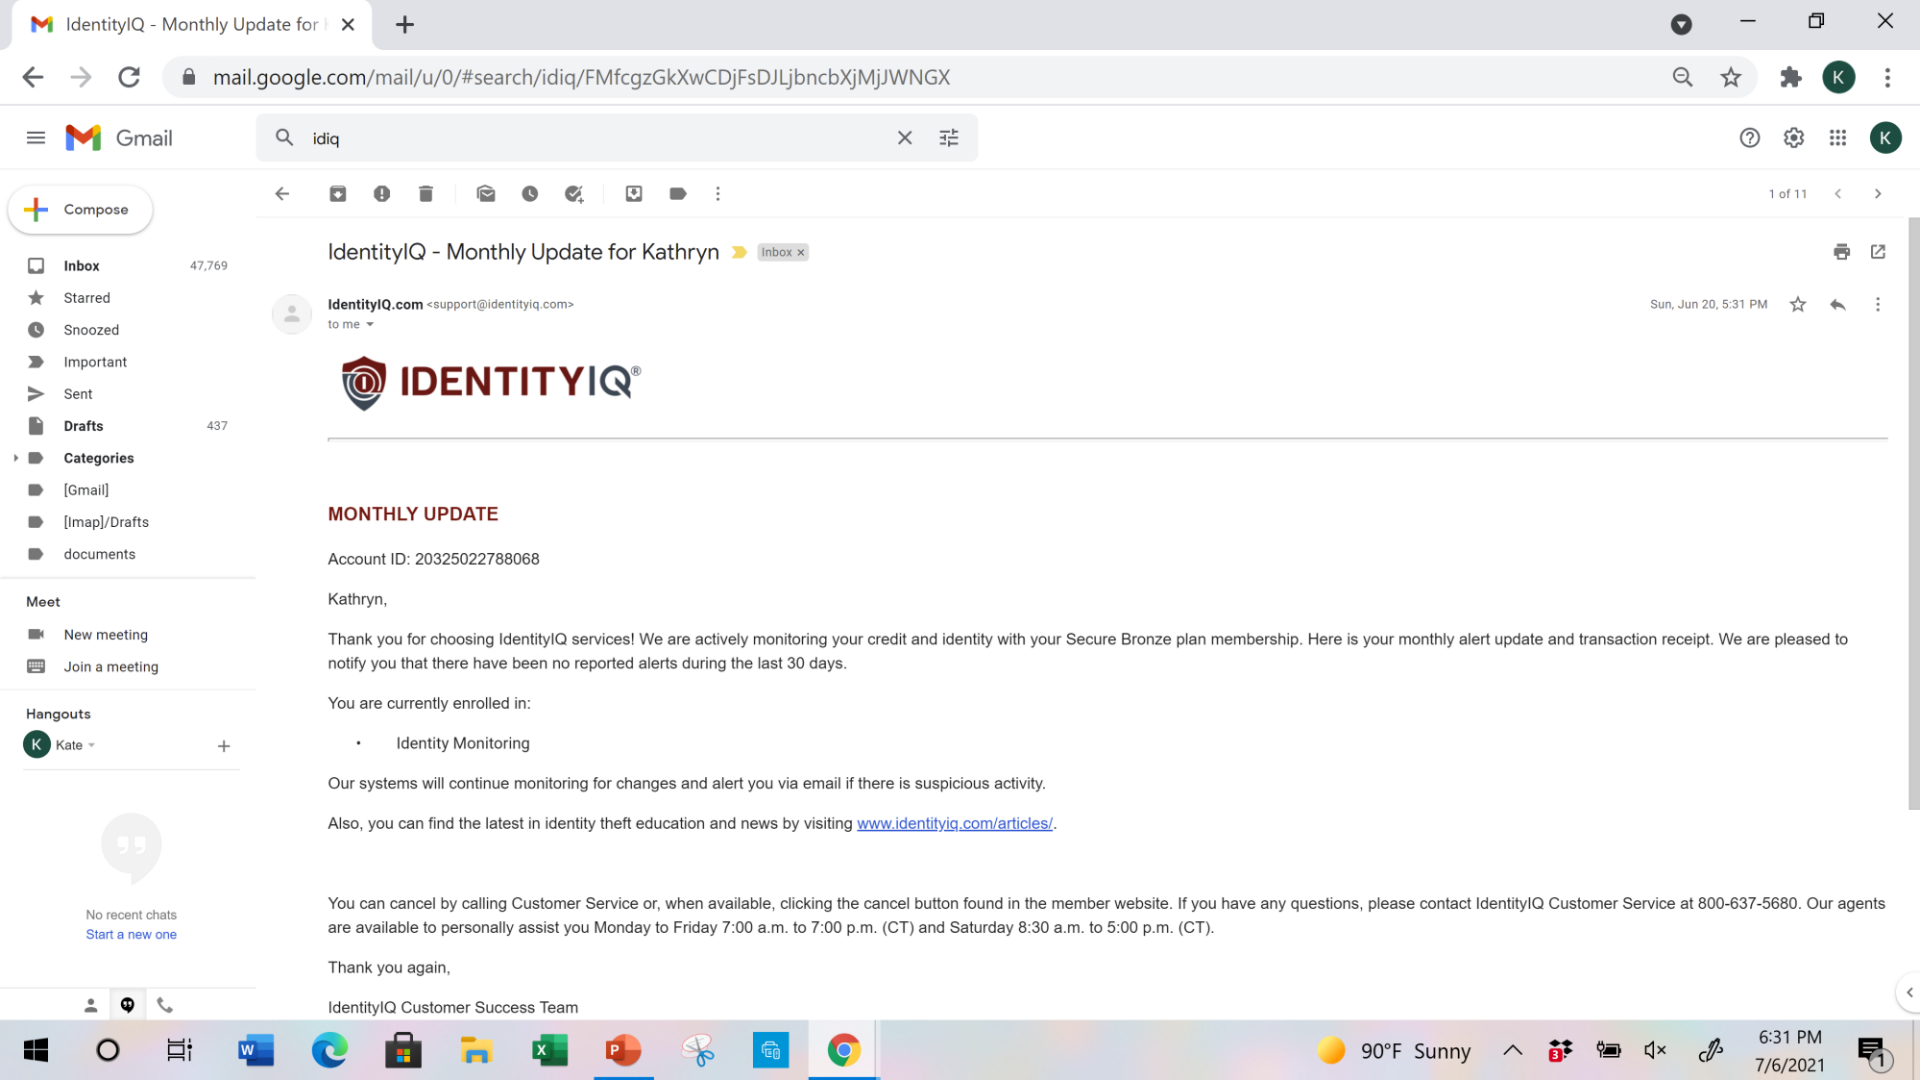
IdentityIQ - Monthly Update for

mail.google.com/mail/u/0/#search/idiq/FMfcgzGkXwCDjFsDJLjbncbXjMjJWNGX

K

Gmail

idiq

K

Compose

Inbox 47,769
Starred
Snoozed
Important
Sent
Drafts 437
Categories
[Gmail]
[Imap]/Drafts
documents

Meet
New meeting
Join a meeting

Hangouts
K Kate

No recent chats
Start a new one

1 of 11

IdentityIQ - Monthly Update for Kathryn Inbox ×

IdentityIQ.com <support@identityiq.com>
to me

Sun, Jun 20, 5:31 PM

IDENTITYIQ®

MONTHLY UPDATE

Account ID: 20325022788068

Kathryn,

Thank you for choosing IdentityIQ services! We are actively monitoring your credit and identity with your Secure Bronze plan membership. Here is your monthly alert update and transaction receipt. We are pleased to notify you that there have been no reported alerts during the last 30 days.

You are currently enrolled in:

• Identity Monitoring

Our systems will continue monitoring for changes and alert you via email if there is suspicious activity.

Also, you can find the latest in identity theft education and news by visiting www.identityiq.com/articles/.

You can cancel by calling Customer Service or, when available, clicking the cancel button found in the member website. If you have any questions, please contact IdentityIQ Customer Service at 800-637-5680. Our agents are available to personally assist you Monday to Friday 7:00 a.m. to 7:00 p.m. (CT) and Saturday 8:30 a.m. to 5:00 p.m. (CT).

Thank you again,

IdentityIQ Customer Success Team

90°F Sunny

6:31 PM
7/6/2021